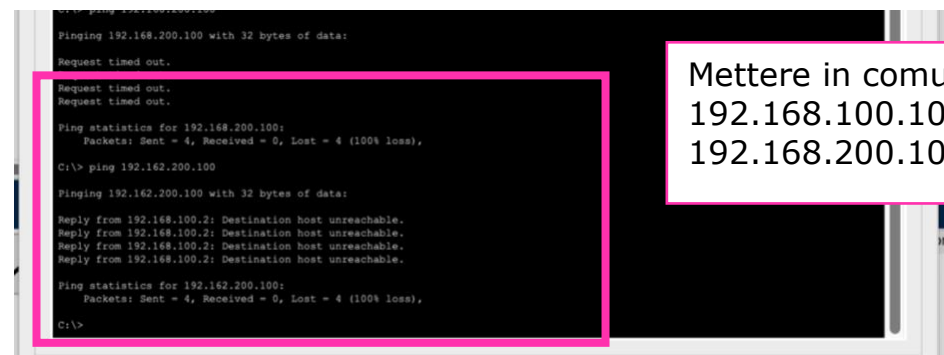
C:\> ping 192.168.200.100

Pinging 192.168.200.100 with 32 bytes of data:

Request timed out.
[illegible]
Request timed out.
Request timed out.

Ping statistics for 192.168.200.100:
Packets: Sent = 4, Received = 0, Lost = 4 (100% loss),

C:\> ping 192.162.200.100

Pinging 192.162.200.100 with 32 bytes of data:

Reply from 192.168.100.2: Destination host unreachable.
Reply from 192.168.100.2: Destination host unreachable.
Reply from 192.168.100.2: Destination host unreachable.
Reply from 192.168.100.2: Destination host unreachable.

Ping statistics for 192.162.200.100:
Packets: Sent = 4, Received = 0, Lost = 4 (100% loss),

C:\>

Mettere in comu
192.168.100.10
192.168.200.10